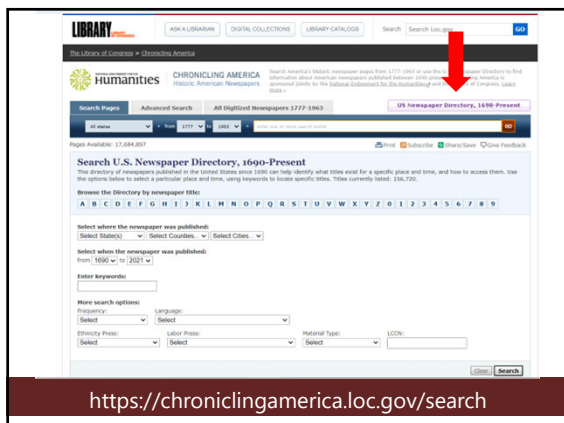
LIBRARY OF CONGRESS

ASK A LIBRARIAN | DIGITAL COLLECTIONS | LIBRARY CATALOGS | Search | Search Loc.gov | GO

The Library of Congress > Chronicling America

NATIONAL ENDOWMENT FOR THE Humanities

CHRONICLING AMERICA
Historic American Newspapers

Search America's historic newspaper pages from 1777-1963 or use the U.S. Newspaper Directory to find information about American newspapers published between 1690-present. Chronicling America is sponsored jointly by the National Endowment for the Humanities and the Library of Congress. Learn More »

Search Pages | Advanced Search | All Digitized Newspapers 1777-1963 | US Newspaper Directory, 1690-Present

All states | from 1777 to 1963 | Enter one or more search words | GO

Pages Available: 17,684,897

Print | Subscribe | Share/Save | Give Feedback

Search U.S. Newspaper Directory, 1690-Present

This directory of newspapers published in the United States since 1690 can help identify what titles exist for a specific place and time, and how to access them. Use the options below to select a particular place and time, using keywords to locate specific titles. Titles currently listed: 156,720.

Browse the Directory by newspaper title:

A B C D E F G H I J K L M N O P Q R S T U V W X Y Z 0 1 2 3 4 5 6 7 8 9

Select where the newspaper was published:
Select State(s) | Select Counties... | Select Cities...

Select when the newspaper was published:
from 1690 to 2021

Enter keywords:

More search options:
Frequency: Select | Language: Select
Ethnicity Press: Select | Labor Press: Select | Material Type: Select | LCCN:

Clear | Search

https://chroniclingamerica.loc.gov/search